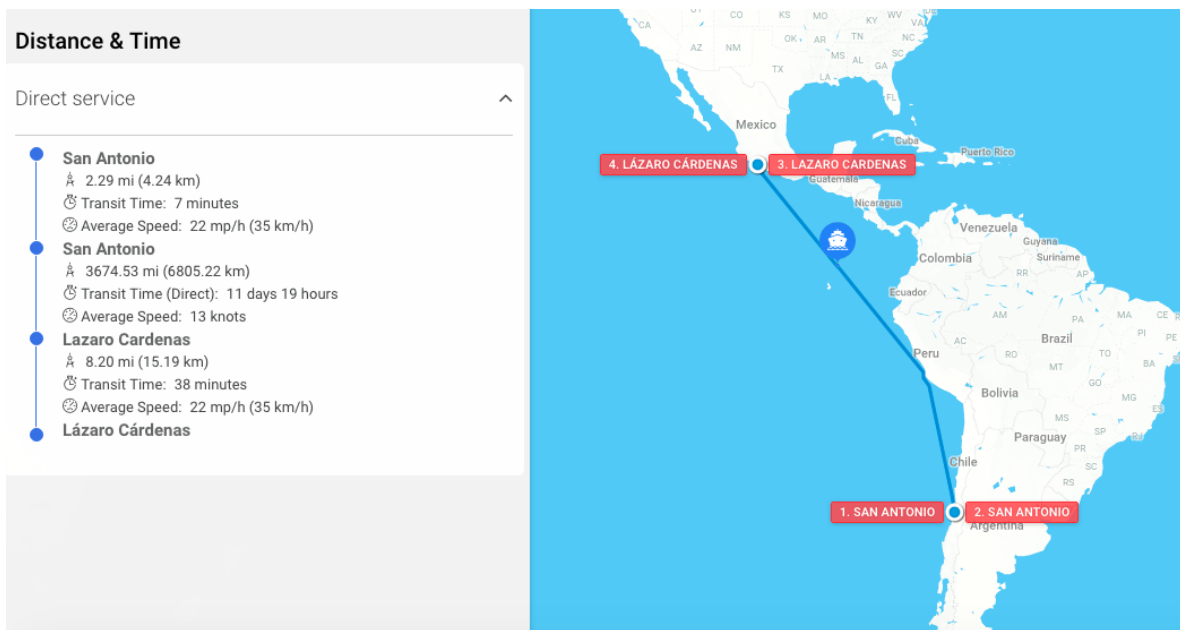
Distance & Time

Direct service

San Antonio
2.29 mi (4.24 km)
Transit Time: 7 minutes
Average Speed: 22 mp/h (35 km/h)

San Antonio
3674.53 mi (6805.22 km)
Transit Time (Direct): 11 days 19 hours
Average Speed: 13 knots

Lazaro Cardenas
8.20 mi (15.19 km)
Transit Time: 38 minutes
Average Speed: 22 mp/h (35 km/h)

Lázaro Cárdenas

CO KS MO KY WV VA
AZ NM OK AR TN NC
MS AL GA SC
TX LA
FL
Mexico
Cuba
Puerto Rico
4. LÁZARO CÁRDENAS
3. LAZARO CARDENAS
Guatemala
Nicaragua
Venezuela
Guyana
Suriname
Colombia
RR AP
Ecuador
AM PA MA CE
Brazil
Peru AC RO TO PI
MT
Bolivia GO
MG
MS
Paraguay SP
PR
Chile
1. SAN ANTONIO
2. SAN ANTONIO
Argentina